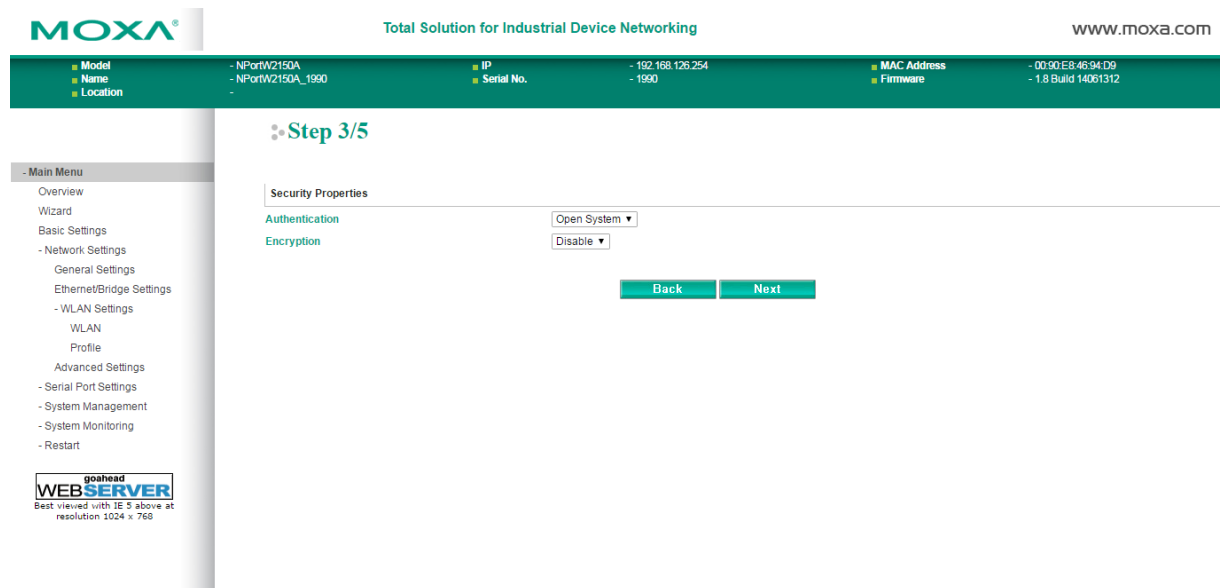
MOXA®

Total Solution for Industrial Device Networking

www.moxa.com

| Model | - NPortW2150A | IP | - 192.168.126.254 | MAC Address | - 00:90:E8:46:94:D9 |
|---|---|---|---|---|---|
| Name | - NPortW2150A_1990 | Serial No. | - 1990 | Firmware | - 1.8 Build 14061312 |
| Location | - | | | | |

Step 3/5

- Main Menu
Overview
Wizard
Basic Settings
- Network Settings
General Settings
Ethernet/Bridge Settings
- WLAN Settings
WLAN
Profile
Advanced Settings
- Serial Port Settings
- System Management
- System Monitoring
- Restart

goahead
WEBSERVER
Best viewed with IE 5 above at resolution 1024 x 768

Security Properties

Authentication Open System ▾
Encryption Disable ▾

Back Next